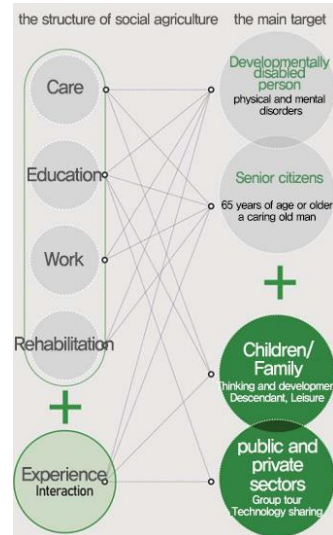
the structure of social agriculture the main target

Care

Education

Work

Rehabilitation

+

Experience
Interaction

Developmentally disabled person
physical and mental disorders

Senior citizens
65 years of age or older a caring old man

+

Children/ Family
Thinking and developmen
Descendant, Leisure

public and private sectors
Group tour
Technology sharing